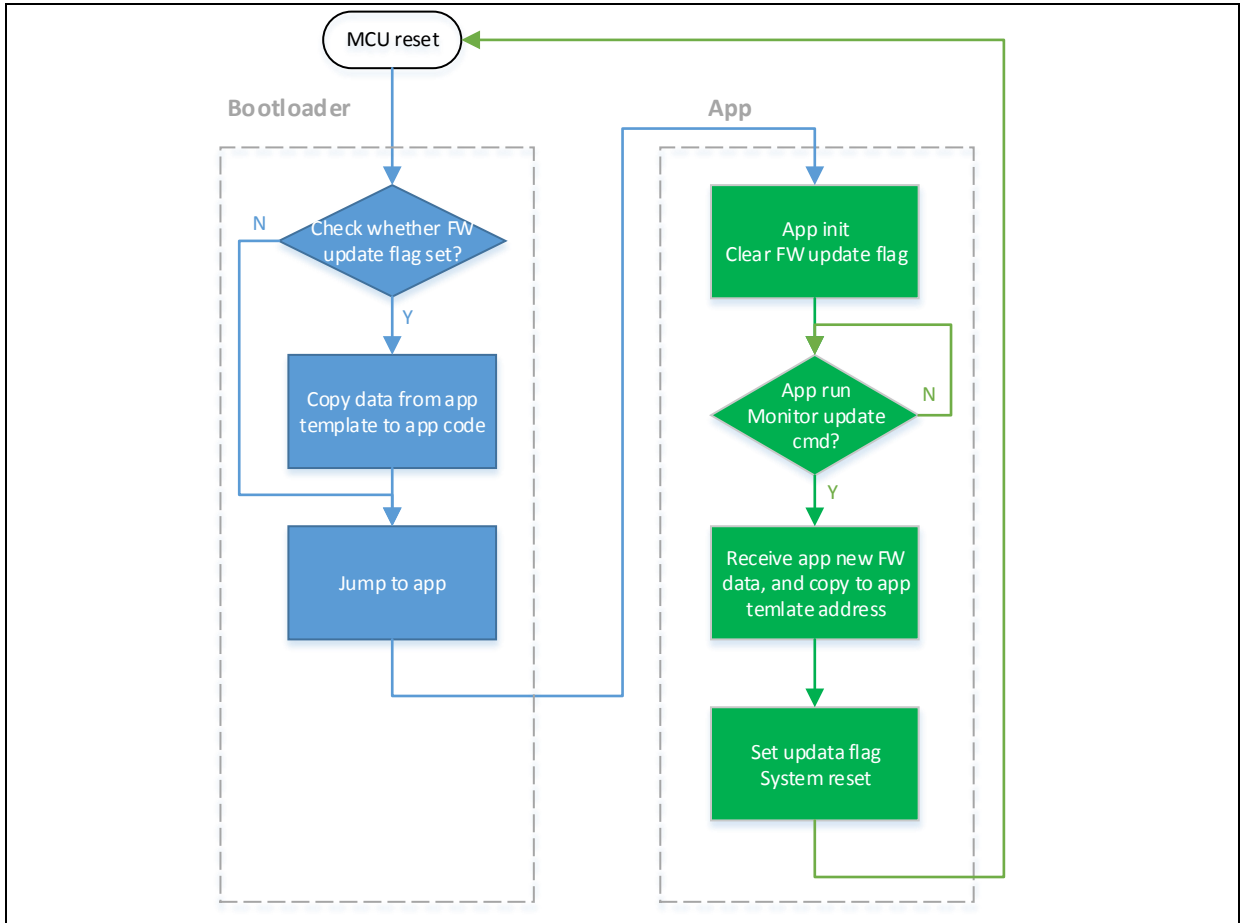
MCU reset

Bootloader

Check whether FW update flag set?

N

Y

Copy data from app template to app code

Jump to app

App

App init
Clear FW update flag

App run
Monitor update cmd?

N

Y

Receive app new FW data, and copy to app temlate address

Set updata flag
System reset